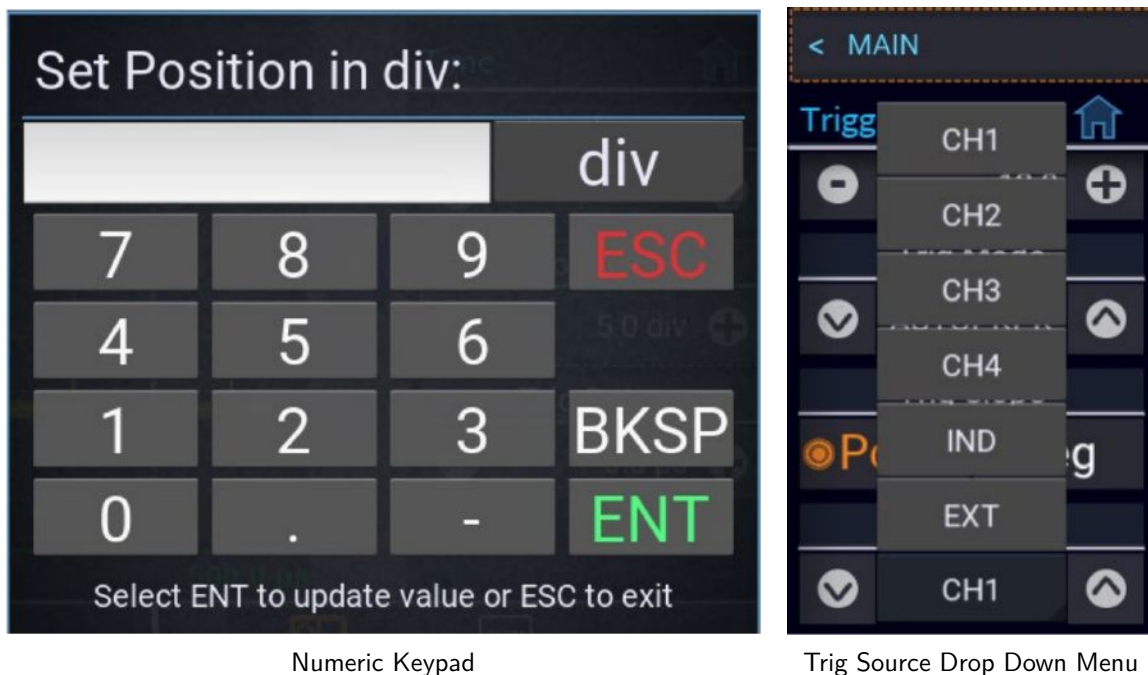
Set Position in div:

div

7 8 9 ESC

4 5 6

1 2 3 BKSP

0 . - ENT

Select ENT to update value or ESC to exit

Numeric Keypad

< MAIN

Trigg

CH1

CH2

CH3

CH4

IND

EXT

CH1

Po

eg

Trig Source Drop Down Menu